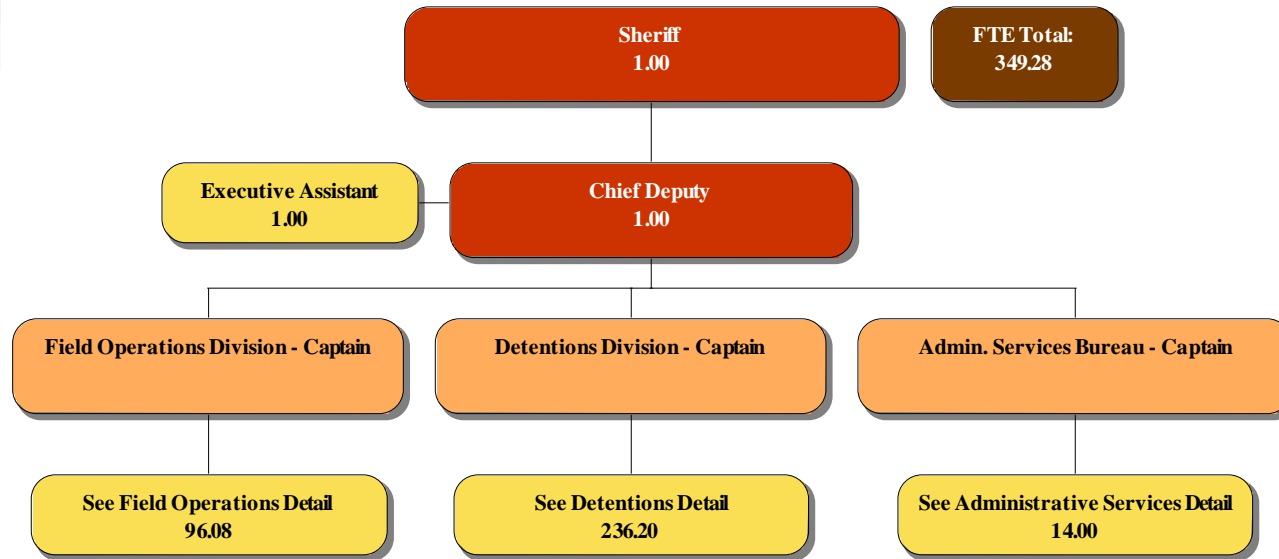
Sheriff
1.00

FTE Total:
349.28

Executive Assistant
1.00

Chief Deputy
1.00

Field Operations Division - Captain

Detentions Division - Captain

Admin. Services Bureau - Captain

See Field Operations Detail
96.08

See Detentions Detail
236.20

See Administrative Services Detail
14.00